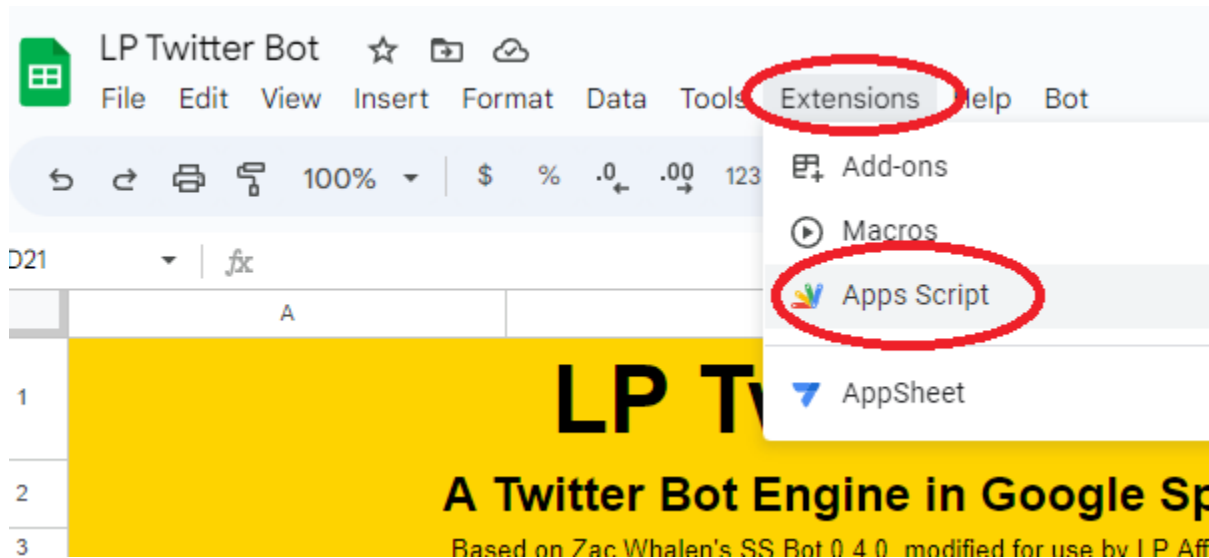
LP Twitter Bot

File Edit View Insert Format Data Tools Extensions Help Bot

100% $ % .0 .00 123

D21 fx

A

Add-ons

Macros

Apps Script

AppSheet

1 LP Tw

2 A Twitter Bot Engine in Google Sp

3 Based on Zac Whalen's SS Bot 0.4.0, modified for use by LP Aff